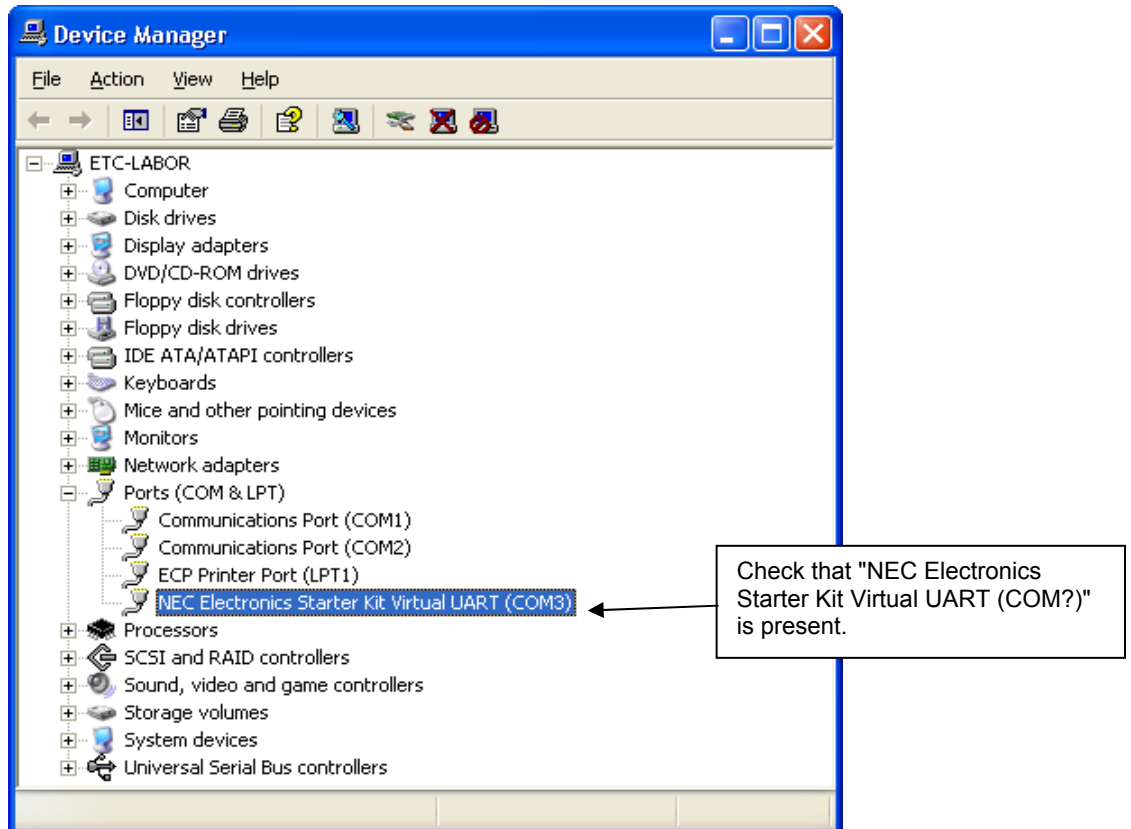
Device Manager

File Action View Help

ETC-LABOR
Computer
Disk drives
Display adapters
DVD/CD-ROM drives
Floppy disk controllers
Floppy disk drives
IDE ATA/ATAPI controllers
Keyboards
Mice and other pointing devices
Monitors
Network adapters
Ports (COM & LPT)
Communications Port (COM1)
Communications Port (COM2)
ECP Printer Port (LPT1)
NEC Electronics Starter Kit Virtual UART (COM3)
Processors
SCSI and RAID controllers
Sound, video and game controllers
Storage volumes
System devices
Universal Serial Bus controllers

Check that "NEC Electronics Starter Kit Virtual UART (COM?)" is present.